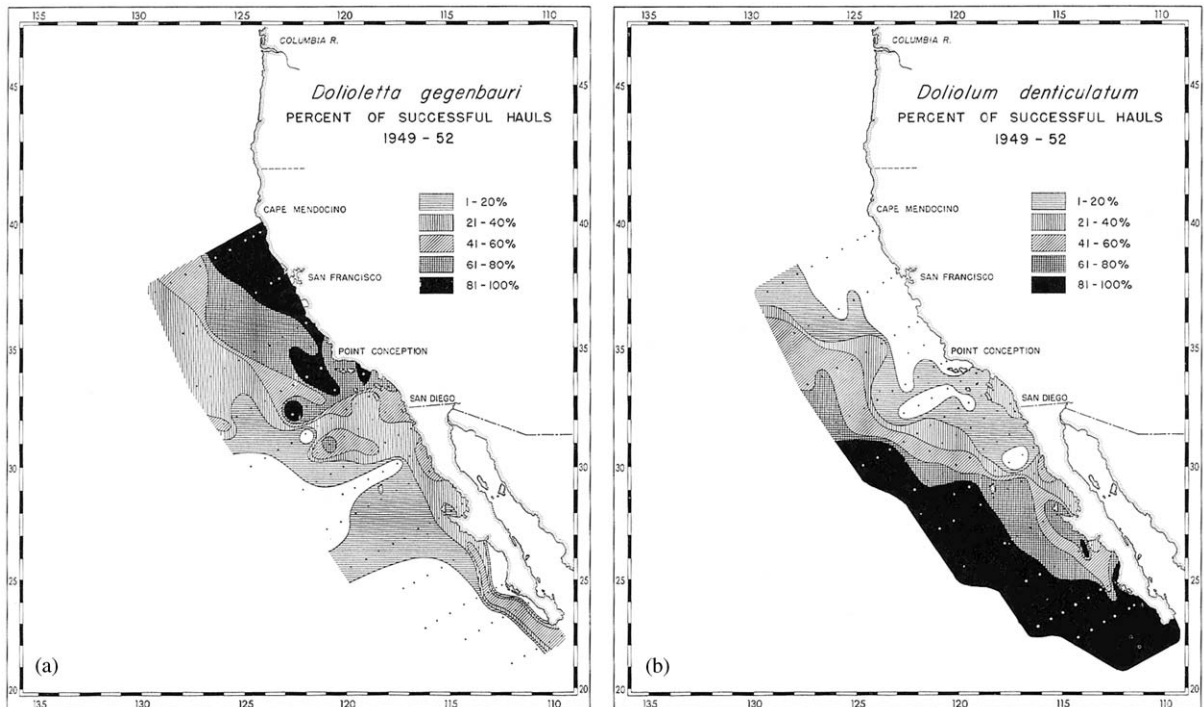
135 130 125 120 115 110

COLUMBIA R.

45

Dolioletta gegenbauri
PERCENT OF SUCCESSFUL HAULS
1949 - 52

1 - 20%
21 - 40%
41 - 60%
61 - 80%
81 - 100%

CAPE MENDOCINO

40

SAN FRANCISCO

35

POINT CONCEPTION

SAN DIEGO

30

25

(a)

20

135 130 125 120 115 110

135 130 125 120 115 110

COLUMBIA R.

45

Doliolum denticulatum
PERCENT OF SUCCESSFUL HAULS
1949 - 52

1 - 20%
21 - 40%
41 - 60%
61 - 80%
81 - 100%

CAPE MENDOCINO

40

SAN FRANCISCO

35

POINT CONCEPTION

SAN DIEGO

30

25

(b)

20

135 130 125 120 115 110